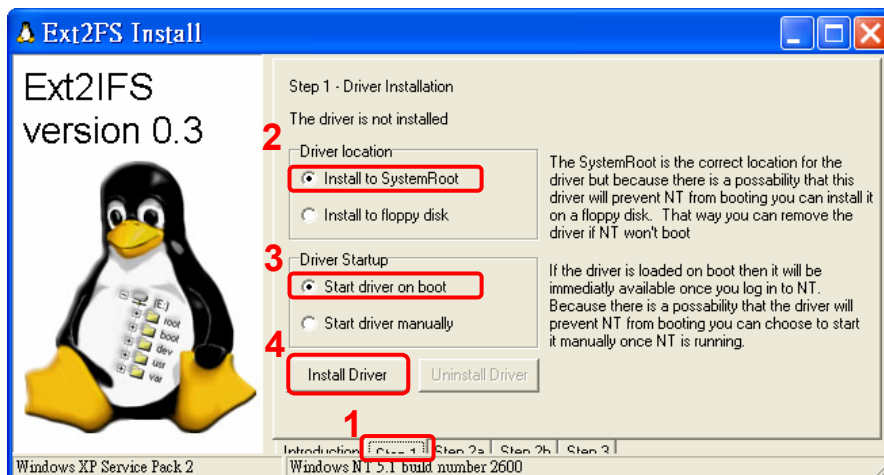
Ext2FS Install

Ext2IFS
version 0.3

[E:]
root
boot
dev
usr
var

Step 1 - Driver Installation

The driver is not installed

2

Driver location

Install to SystemRoot

Install to floppy disk

The SystemRoot is the correct location for the driver but because there is a possability that this driver will prevent NT from booting you can install it on a floppy disk. That way you can remove the driver if NT won't boot

3

Driver Startup

Start driver on boot

Start driver manually

If the driver is loaded on boot then it will be immediatly available once you log in to NT. Because there is a possability that the driver will prevent NT from booting you can choose to start it manually once NT is running.

4

Install Driver

Uninstall Driver

1

Introduction | Step 1 | Step 2a | Step 2b | Step 3

Windows XP Service Pack 2

Windows NT 5.1 build number 2600